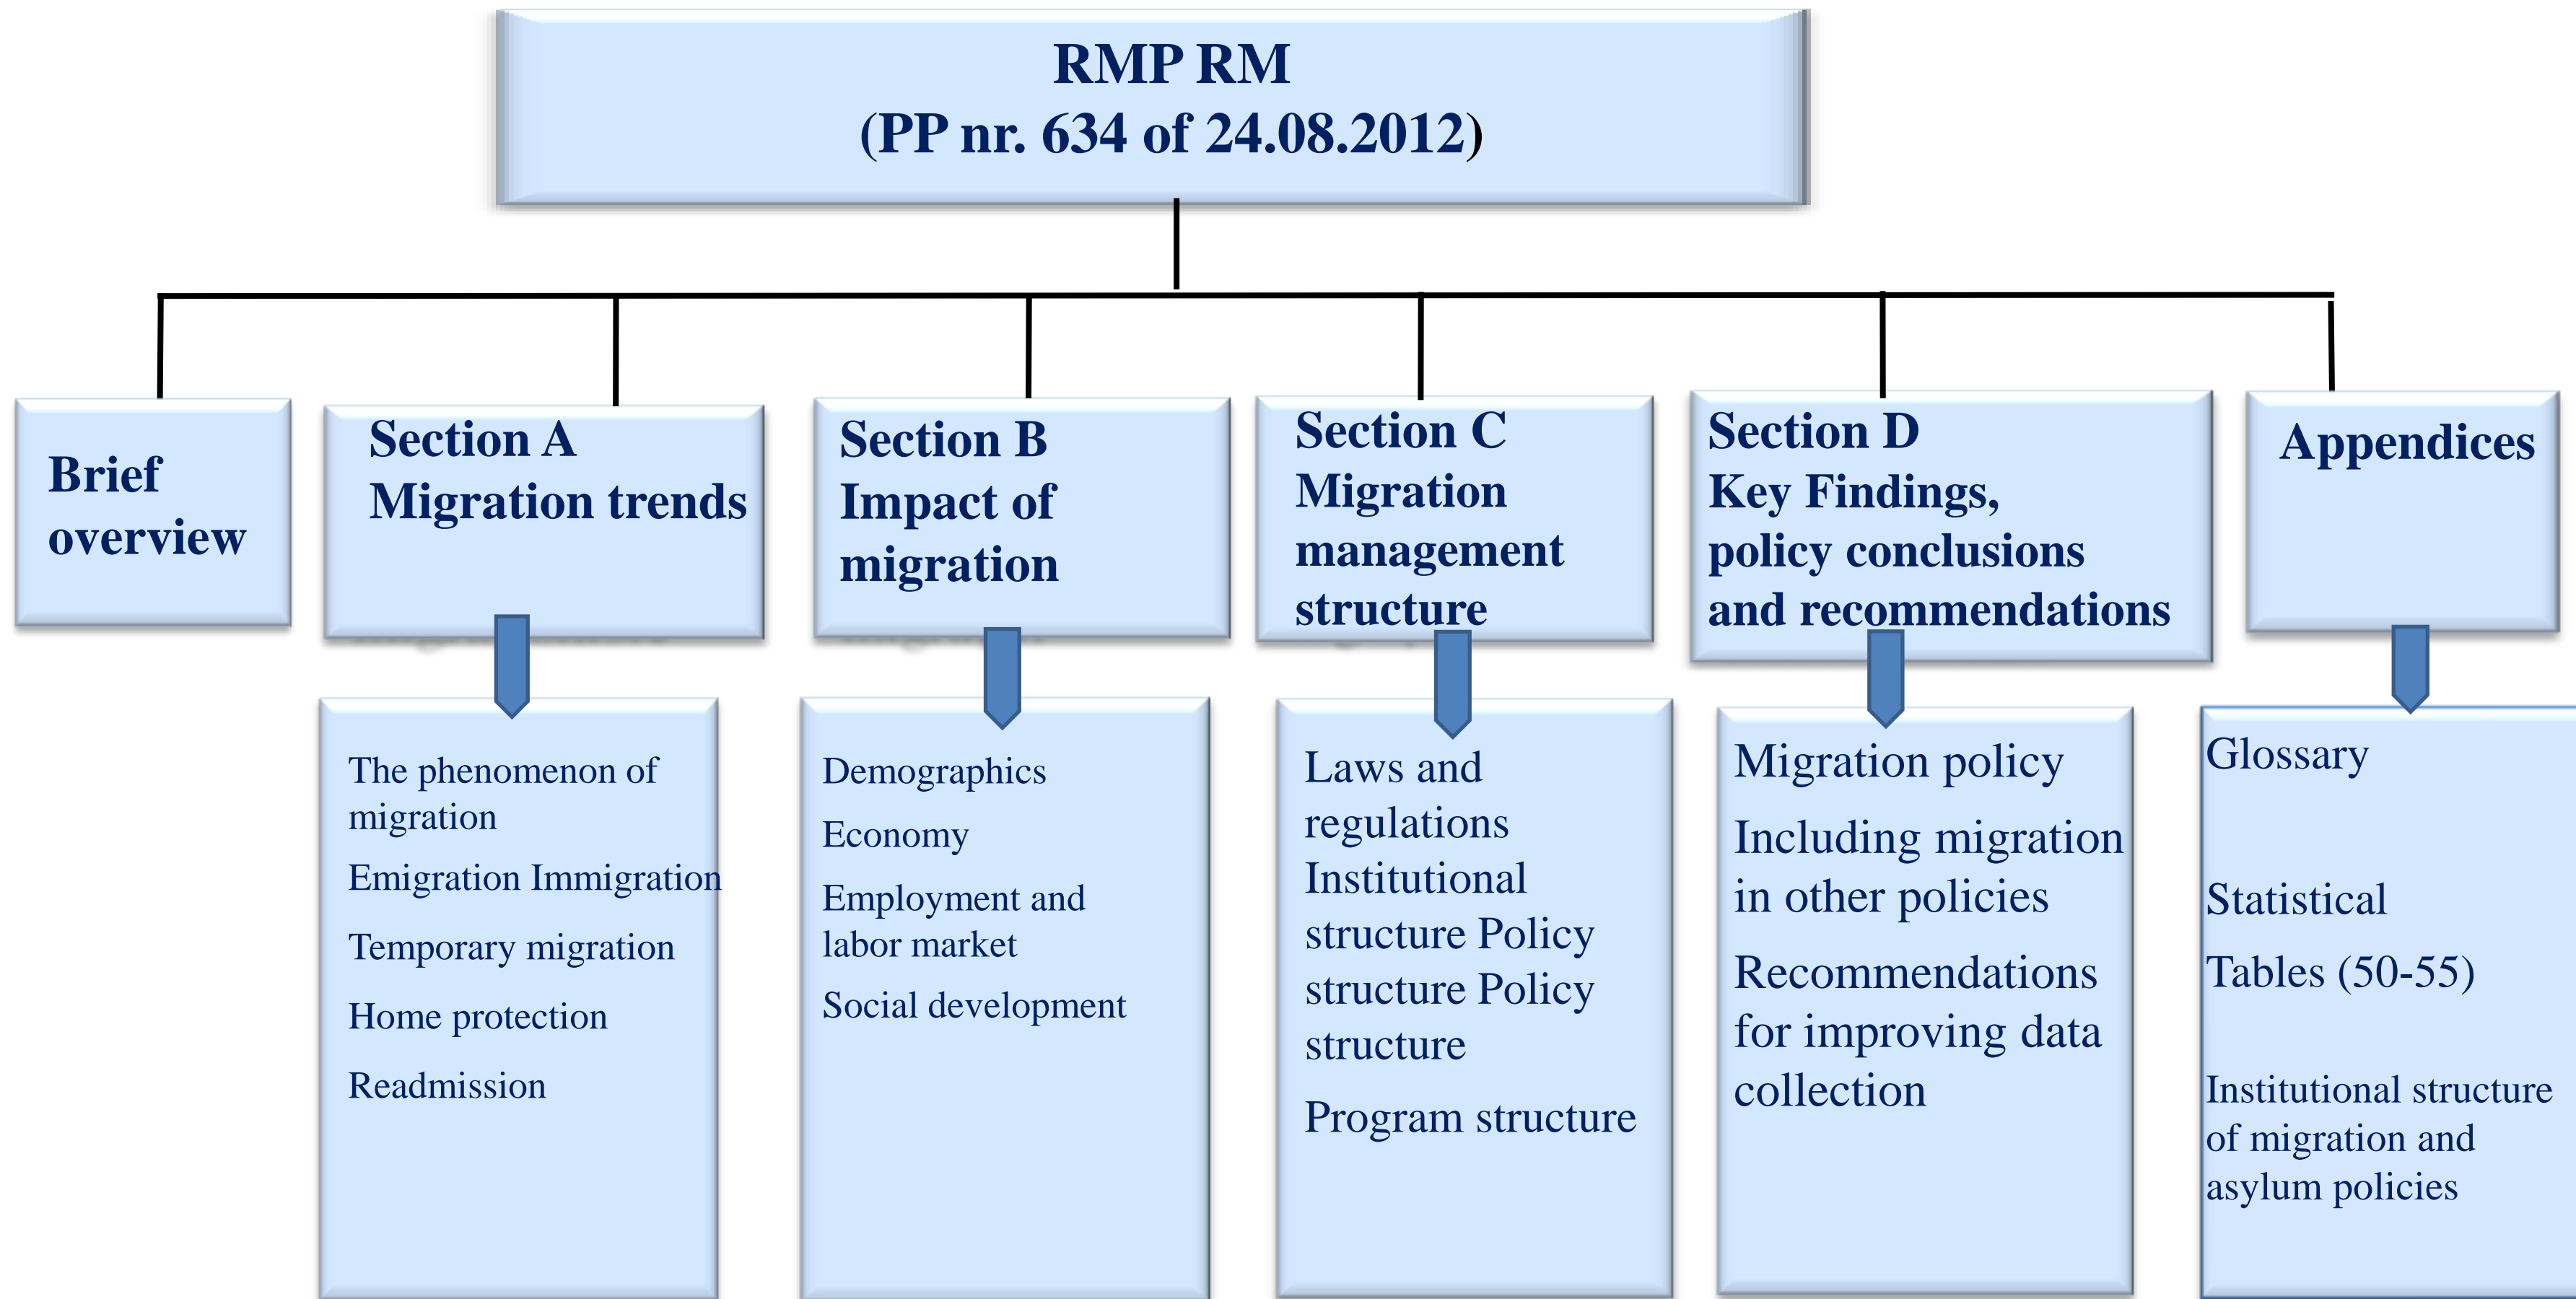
RMP RM
(PP nr. 634 of 24.08.2012)

Brief overview

Section A
Migration trends

The phenomenon of migration
Emigration Immigration
Temporary migration
Home protection
Readmission

Section B
Impact of migration

Demographics
Economy
Employment and labor market
Social development

Section C
Migration management structure

Laws and regulations
Institutional structure Policy structure Policy structure
Program structure

Section D
Key Findings, policy conclusions and recommendations

Migration policy
Including migration in other policies
Recommendations for improving data collection

Appendices

Glossary
Statistical
Tables (50-55)
Institutional structure of migration and asylum policies